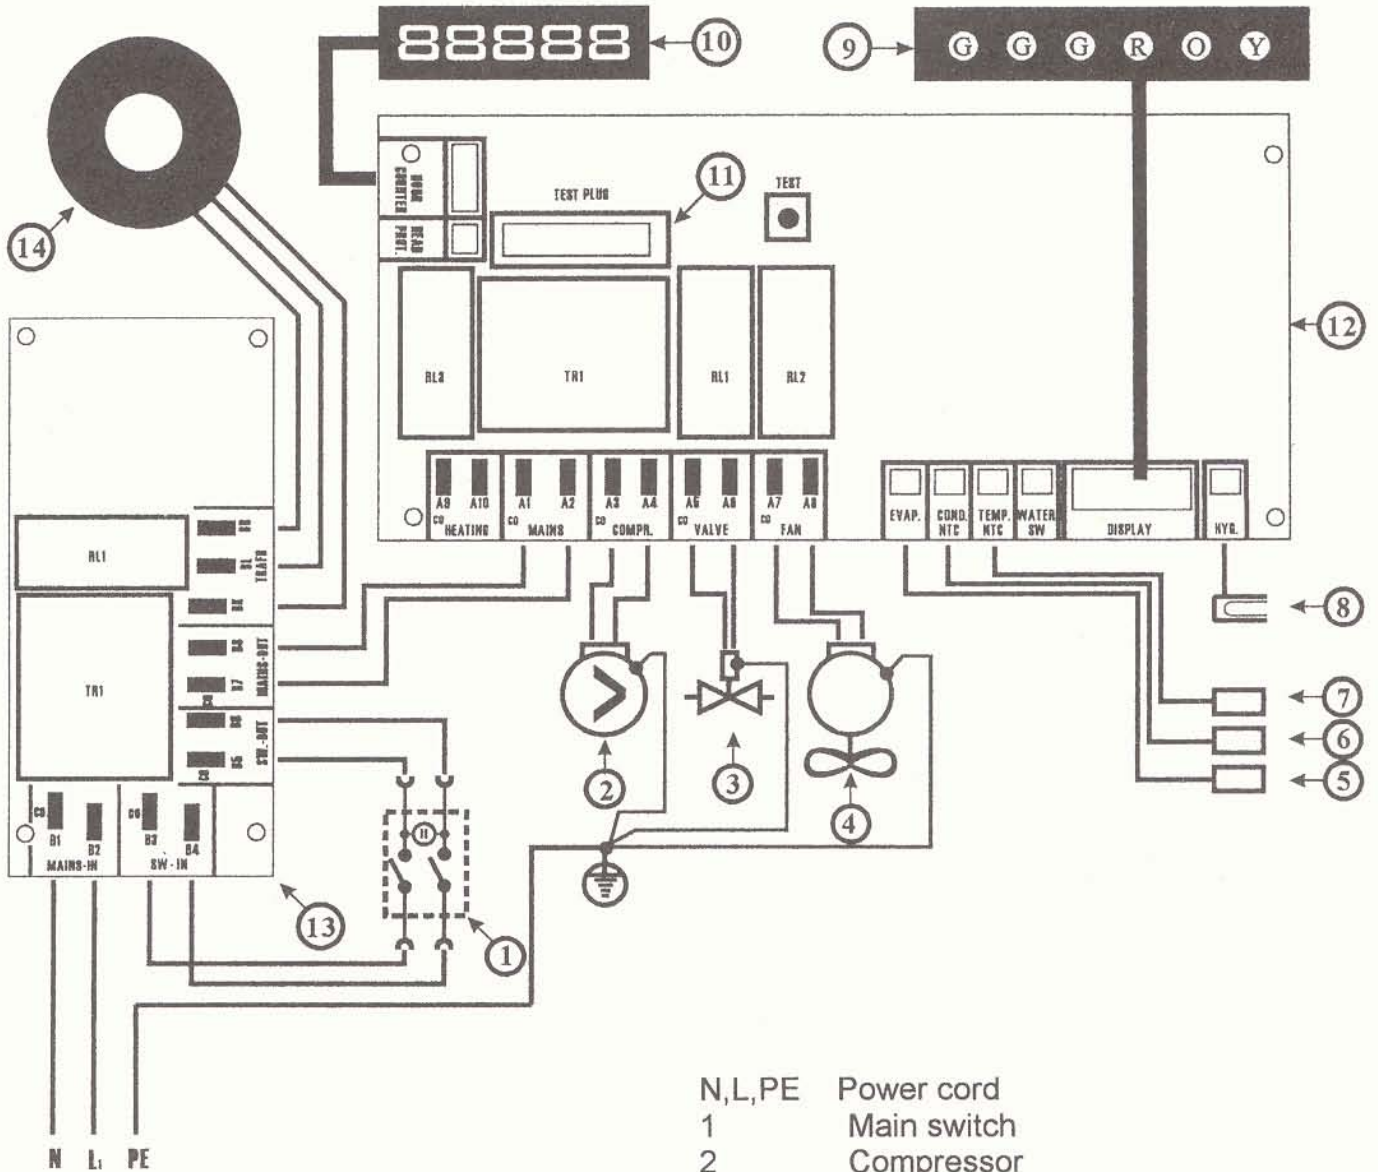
88888 10
9 G G G R O Y
14
HOUR COUNTER
HEAD PROT.
TEST PLUG
11
TEST
12
RL3
TR1
RL1
RL2
A9 A10 CO HEATING
A1 A2 CO MAINS
A3 A4 CO COMPR.
A5 A6 CO VALVE
A7 A8 CO FAN
EVAP.
COND. NTC
TEMP. NTC
WATER SW
DISPLAY
HYG.
8
RL1
B8
B1 TRAFO
B6
TR1
B4
B7 MAINS-OUT
CO
B8
B5 SW.-OUT
CO
CO B1 B2 MAINS-IN
CO B3 B4 SW-IN
13
II
1
2
3
4
7
6
5
N L1 PE

N,L,PE Power cord
1 Main switch
2 Compressor